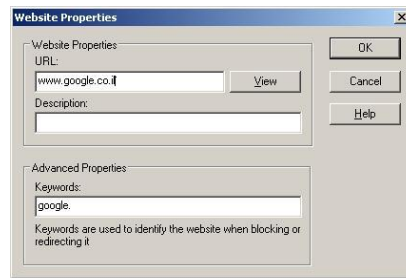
Website Properties

Website Properties

URL:

www.google.co.il

View

Description:

OK

Cancel

Help

Advanced Properties

Keywords:

google.

Keywords are used to identify the website when blocking or redirecting it